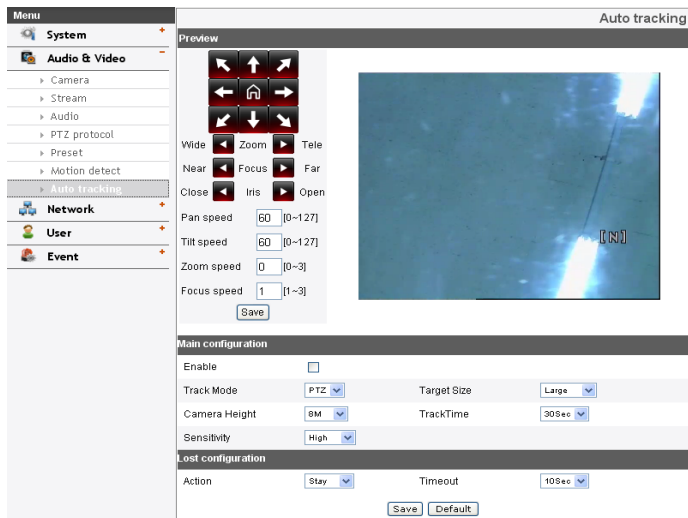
Menu
System
Audio & Video
Camera
Stream
Audio
PTZ protocol
Preset
Motion detect
Auto tracking
Network
User
Event

Auto tracking

Preview

Wide Zoom Tele
Near Focus Far
Close Iris Open
Pan speed 60 [0~127]
Tilt speed 60 [0~127]
Zoom speed 0 [0~3]
Focus speed 1 [1~3]
Save

[N]

Main configuration

| | | | |
|---|---|---|---|
| Enable | | | |
| Track Mode | PTZ | Target Size | Large |
| Camera Height | 8M | TrackTime | 30Sec |
| Sensitivity | High | | |

Lost configuration

| | | | |
|---|---|---|---|
| Action | Stay | Timeout | 10Sec |

Save Default